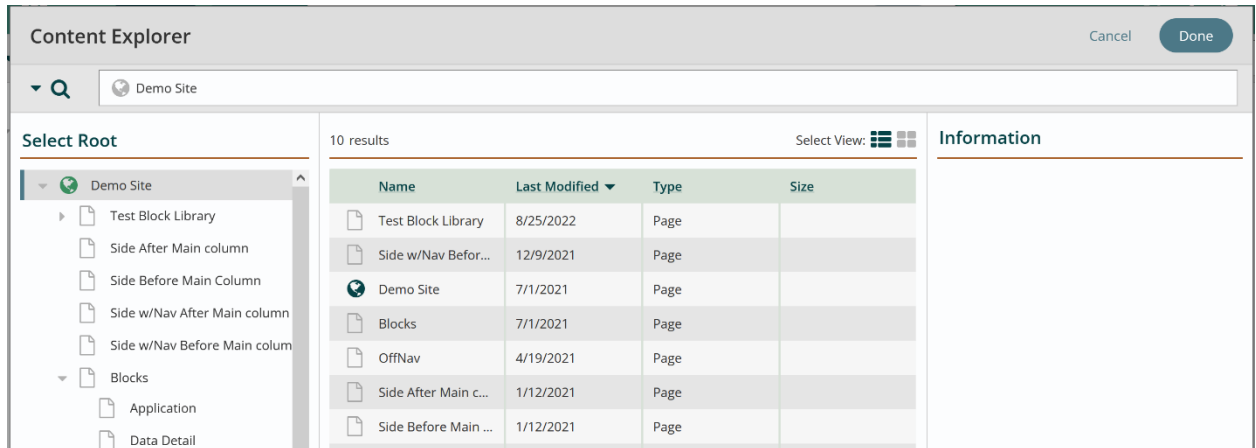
Content Explorer

Cancel Done

Demo Site

Select Root

Demo Site
Test Block Library
Side After Main column
Side Before Main Column
Side w/Nav After Main column
Side w/Nav Before Main colum
Blocks
Application
Data Detail

10 results

Select View:

| Name | Last Modified ▼ | Type | Size |
|---|---|---|---|
| Test Block Library | 8/25/2022 | Page | |
| Side w/Nav Befor... | 12/9/2021 | Page | |
| Demo Site | 7/1/2021 | Page | |
| Blocks | 7/1/2021 | Page | |
| OffNav | 4/19/2021 | Page | |
| Side After Main c... | 1/12/2021 | Page | |
| Side Before Main ... | 1/12/2021 | Page | |

Information